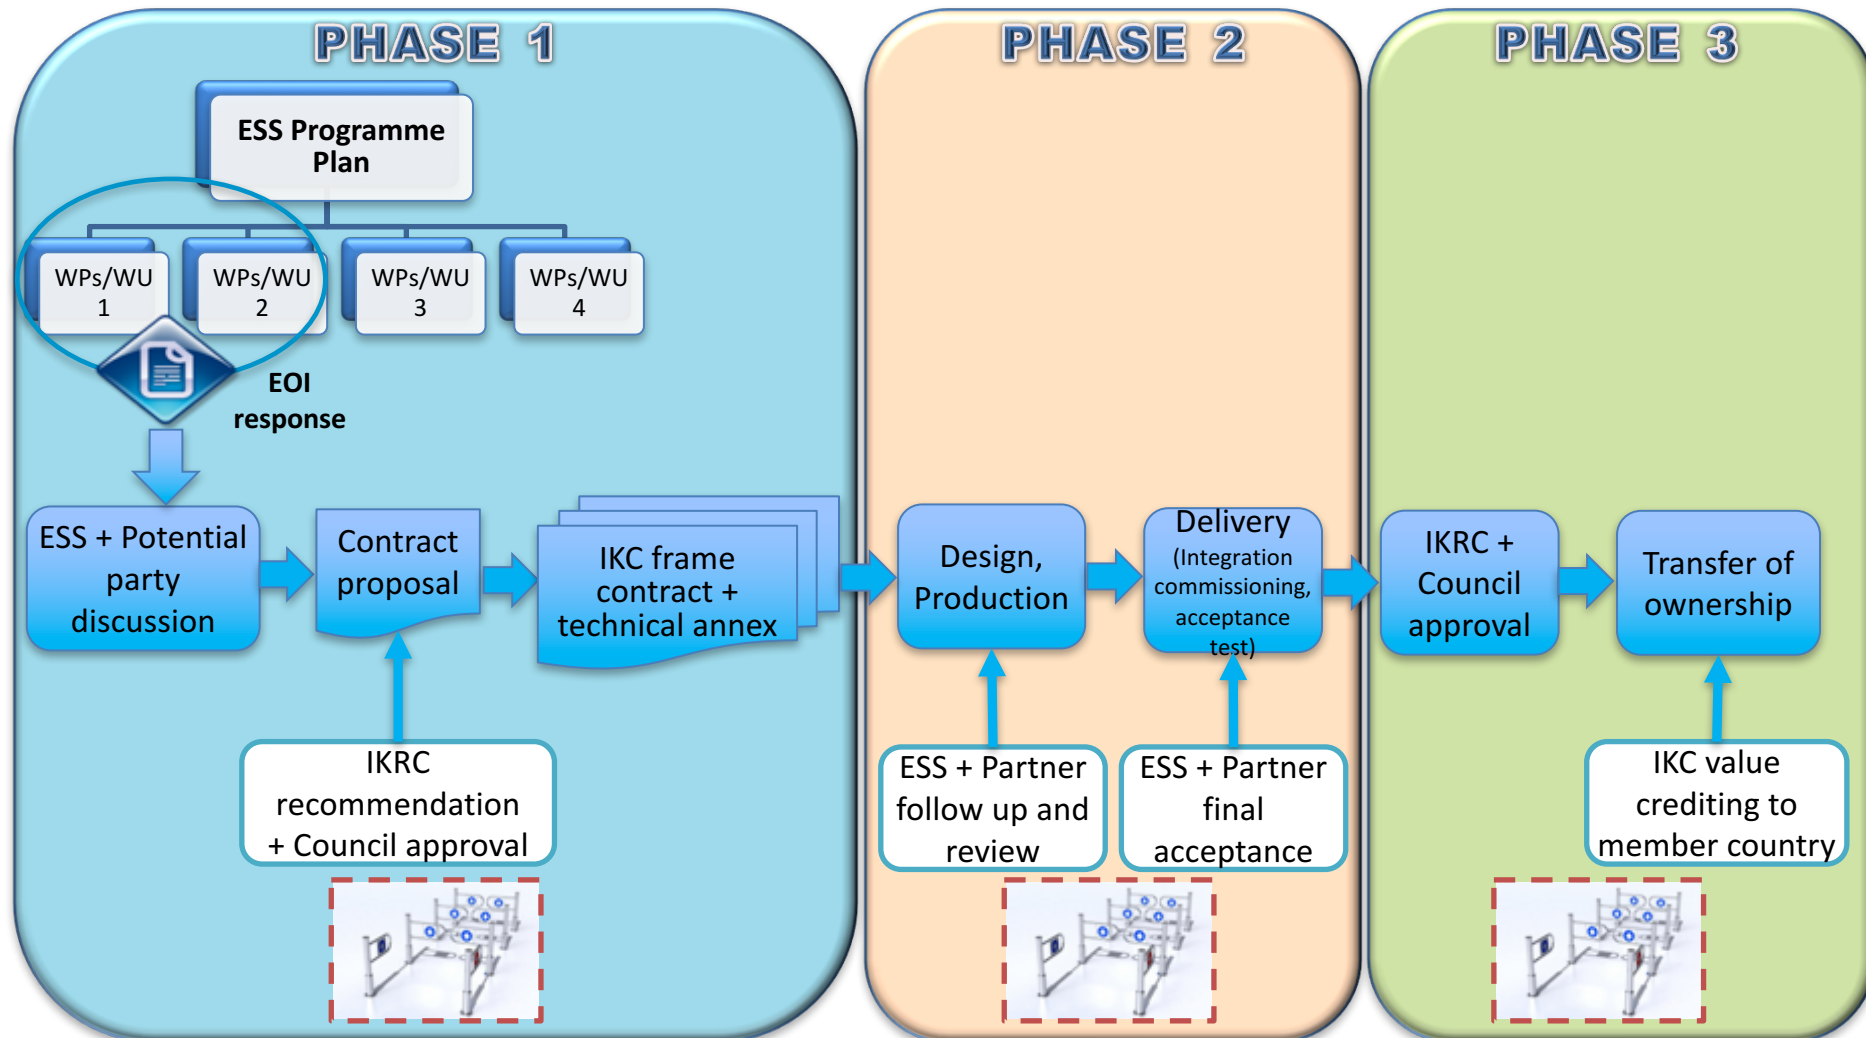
PHASE 1

ESS Programme Plan

WPs/WU 1

WPs/WU 2

WPs/WU 3

WPs/WU 4

EOI response

ESS + Potential party discussion

Contract proposal

IKC frame contract + technical annex

IKRC recommendation + Council approval

PHASE 2

Design, Production

Delivery (Integration commissioning, acceptance test)

ESS + Partner follow up and review

ESS + Partner final acceptance

PHASE 3

IKRC + Council approval

Transfer of ownership

IKC value crediting to member country